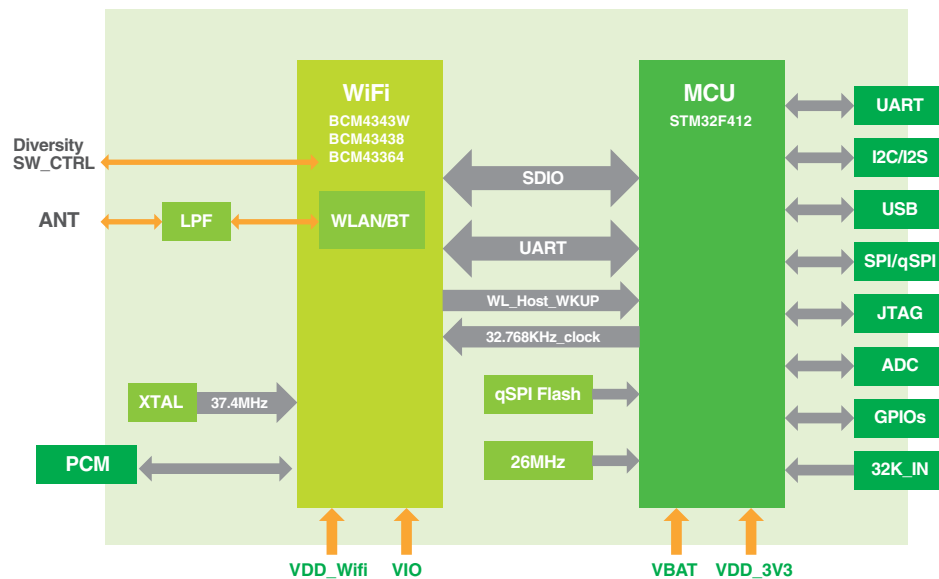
Diversity
SW_CTRL

ANT

LPF

WiFi
BCM4343W
BCM43438
BCM43364

WLAN/BT

SDIO

UART

WL_Host_WKUP

32.768KHz_clock

MCU
STM32F412

UART

I2C/I2S

USB

SPI/qSPI

JTAG

ADC

GPIOs

32K_IN

XTAL

37.4MHz

qSPI Flash

26MHz

PCM

VDD_Wifi

VIO

VBAT

VDD_3V3